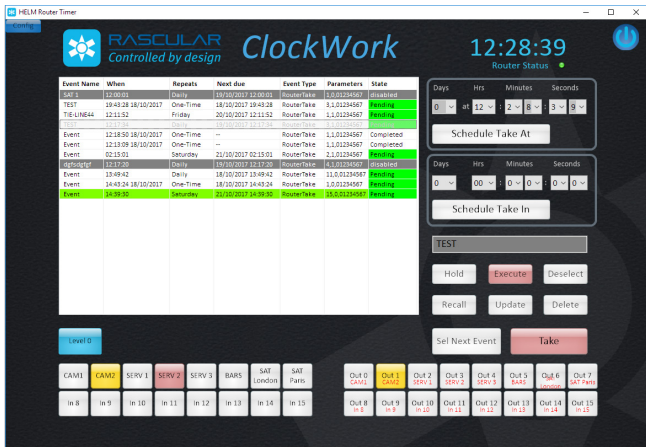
HELM Router Timer
Config

RASCULAR
Controlled by design

ClockWork

12:28:39
Router Status

| Event Name | When | Repeats | Next due | Event Type | Parameters | State |
|---|---|---|---|---|---|---|
| SAT 1 | 12:00:01 | Daily | 19/10/2017 12:00:01 | RouterTake | 1,0,01234567 | disabled |
| TEST | 19:43:28 18/10/2017 | One-Time | 18/10/2017 19:43:28 | RouterTake | 3,1,01234567 | Pending |
| TIE-LINE44 | 12:11:52 | Friday | 20/10/2017 12:11:52 | RouterTake | 1,1,01234567 | Pending |
| TEST | 12:17:34 | Daily | 19/10/2017 12:17:34 | RouterTake | 3,1,01234567 | Pending |
| Event | 12:18:50 18/10/2017 | One-Time | -- | RouterTake | 1,1,01234567 | Completed |
| Event | 12:13:09 18/10/2017 | One-Time | -- | RouterTake | 1,1,01234567 | Completed |
| Event | 02:15:01 | Saturday | 21/10/2017 02:15:01 | RouterTake | 2,1,01234567 | Pending |
| dgfsdgfgf | 12:17:20 | Daily | 19/10/2017 12:17:20 | RouterTake | 4,1,01234567 | disabled |
| Event | 13:49:42 | Daily | 18/10/2017 13:49:42 | RouterTake | 11,0,01234567 | Pending |
| Event | 14:43:24 18/10/2017 | One-Time | 18/10/2017 14:43:24 | RouterTake | 1,0,01234567 | Pending |
| Event | 14:39:30 | Saturday | 21/10/2017 14:39:30 | RouterTake | 15,0,01234567 | Pending |

Days Hrs Minutes Seconds
0 at 12 : 2 8 : 3 9
Schedule Take At

Days Hrs Minutes Seconds
0 00 : 0 0 : 0 0
Schedule Take In

TEST

Hold Execute Deselect
Recall Update Delete
Sel Next Event Take

Level 0

CAM1 CAM2 SERV 1 SERV 2 SERV 3 BARS SAT London SAT Paris
In 8 In 9 In 10 In 11 In 12 In 13 In 14 In 15

Out 0 CAM1
Out 1 CAM2
Out 2 SERV 1
Out 3 SERV 2
Out 4 SERV 3
Out 5 BARS
Out 6 London
Out 7 SAT Paris
Out 8 In 8
Out 9 In 9
Out 10 In 10
Out 11 In 11
Out 12 In 12
Out 13 In 13
Out 14 In 14
Out 15 In 15